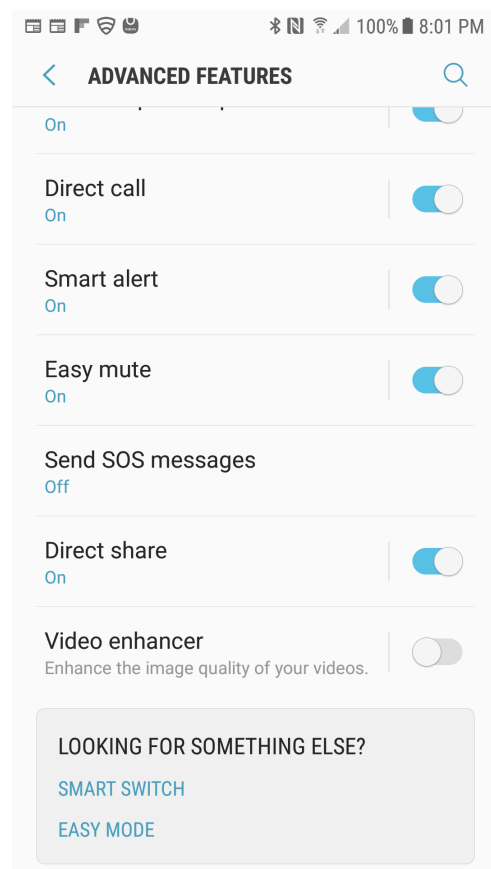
100% 8:01 PM

ADVANCED FEATURES

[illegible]
On

Direct call
On

Smart alert
On

Easy mute
On

Send SOS messages
Off

Direct share
On

Video enhancer
Enhance the image quality of your videos.

LOOKING FOR SOMETHING ELSE?

SMART SWITCH

EASY MODE